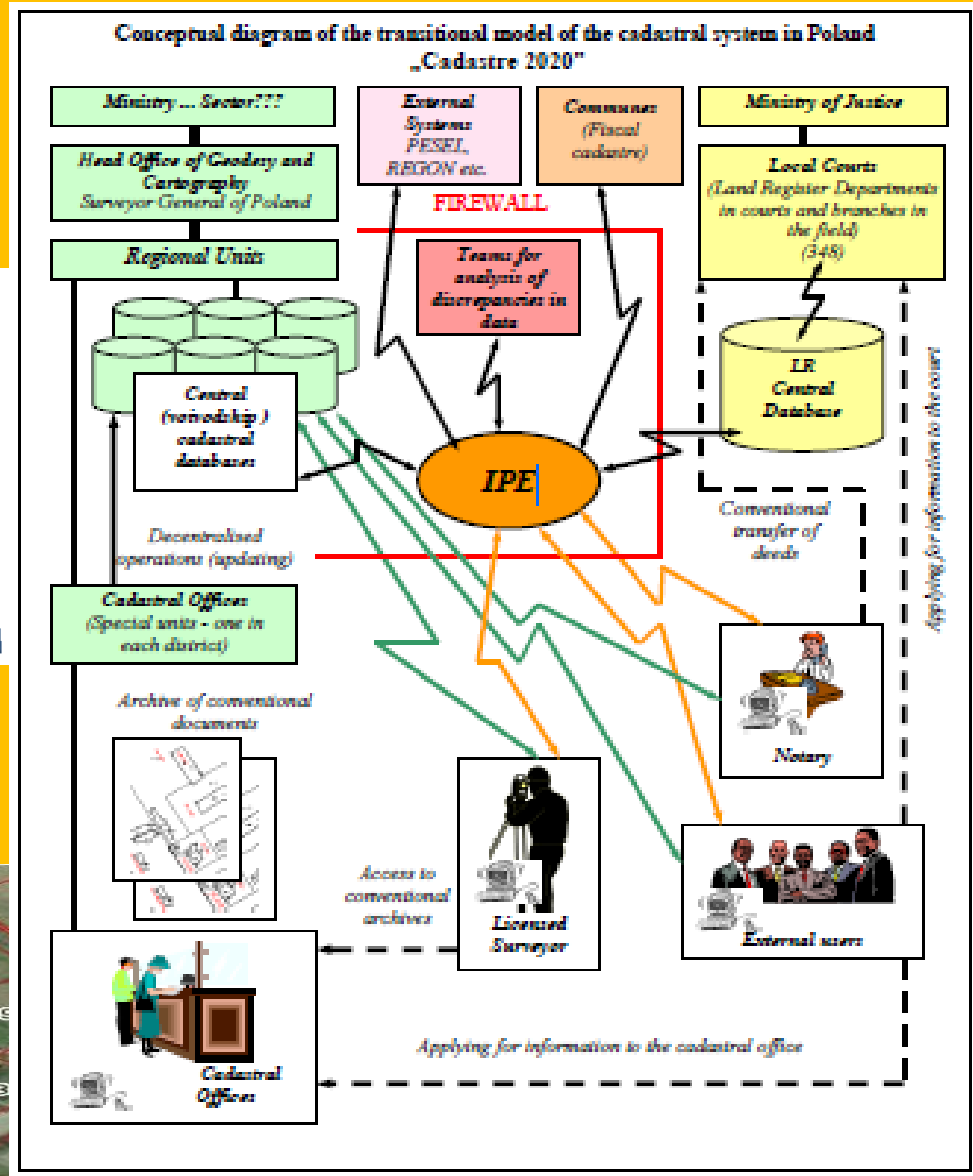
Conceptual diagram of the transitional model of the cadastral system in Poland „Cadastre 2020"

Ministry ... Sector???

Head Office of Geodesy and Cartography
Surveyor General of Poland

Regional Units

External Systems
PESEL, REGON etc.

Communes
(Fiscal cadastre)

Ministry of Justice

Local Courts
(Land Register Departments in courts and branches in the field)
(348)

FIREWALL

Teams for analysis of discrepancies in data

Central (voivodship ) cadastral databases

LR Central Database

IPE

Decentralised operations (updating)

Conventional transfer of deeds

Applying for information to the courts

Cadastral Offices
(Special units - one in each district)

Archive of conventional documents

Notary

Access to conventional archives

Licensed Surveyor

External users

Applying for information to the cadastral office

Cadastral Offices